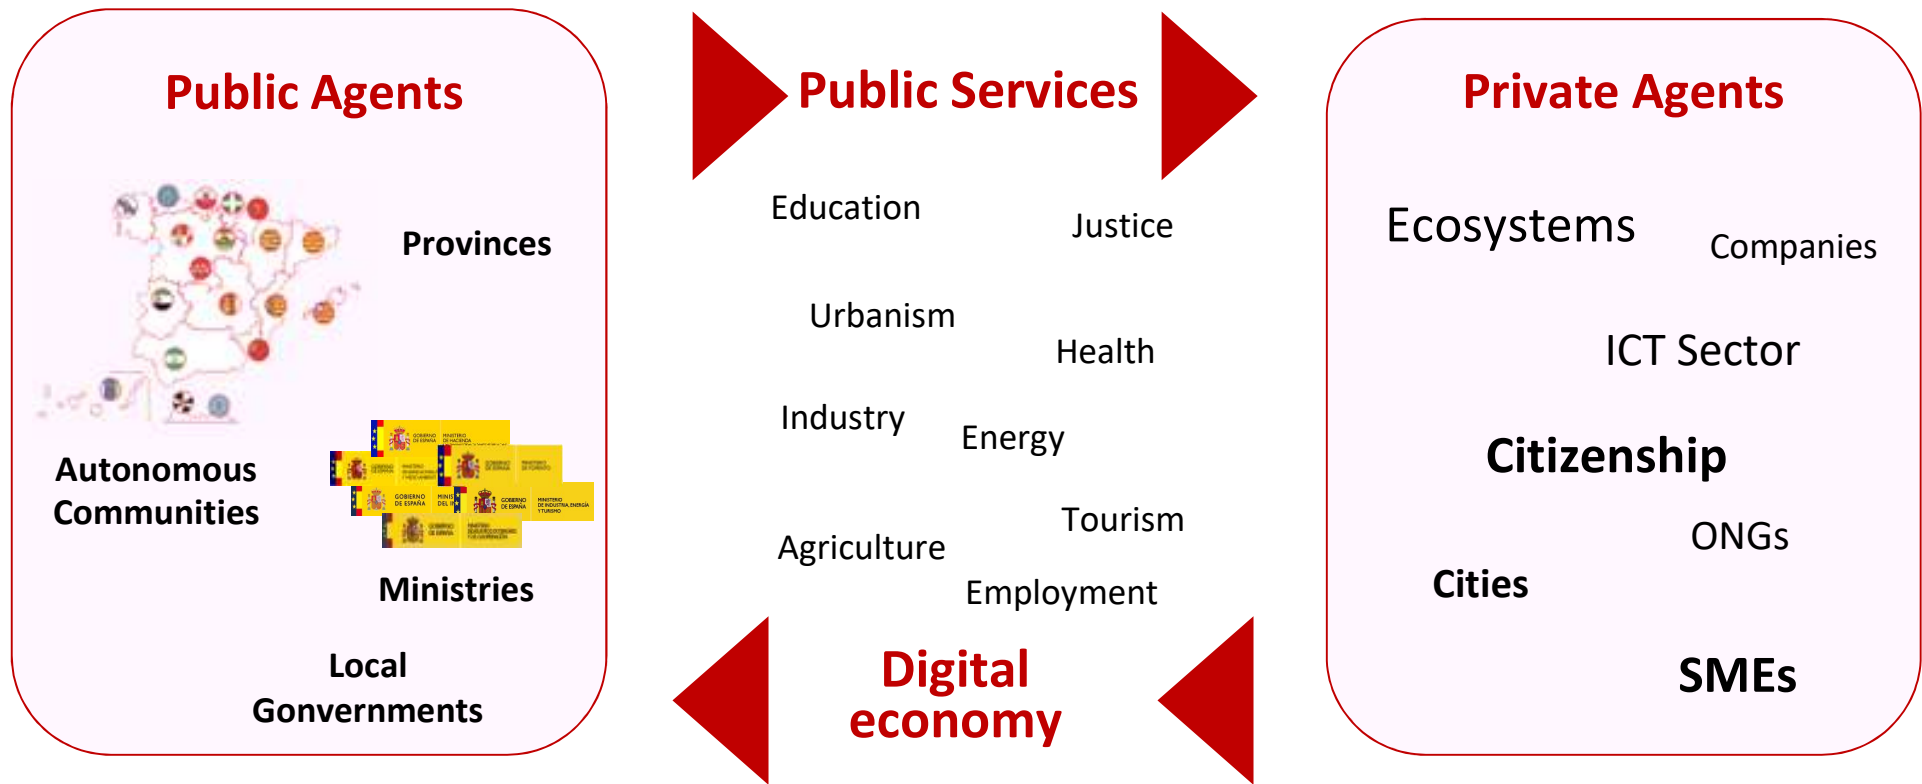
Public Agents

Provinces

Autonomous Communities

Ministries

Local Gonvernments

Public Services

Education

Justice

Urbanism

Health

Industry

Energy

Tourism

Agriculture

Employment

Digital economy

Private Agents

Ecosystems

Companies

ICT Sector

Citizenship

ONGs

Cities

SMEs